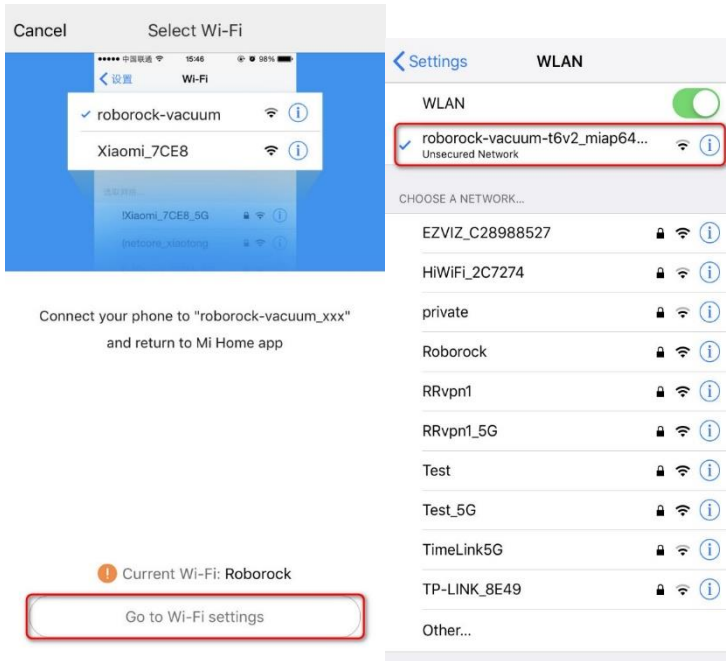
Cancel Select Wi-Fi

●●●●● 中国联通 15:46 98%

< 设置 Wi-Fi

✓ roborock-vacuum

Xiaomi_7CE8

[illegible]

!Xiaomi_7CE8_5G

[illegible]

Connect your phone to "roborock-vacuum_xxx" and return to Mi Home app

Current Wi-Fi: Roborock

Go to Wi-Fi settings

< Settings WLAN

WLAN

✓ roborock-vacuum-t6v2_miap64...
Unsecured Network

CHOOSE A NETWORK...

EZVIZ_C28988527

HiWiFi_2C7274

private

Roborock

RRvpn1

RRvpn1_5G

Test

Test_5G

TimeLink5G

TP-LINK_8E49

Other...